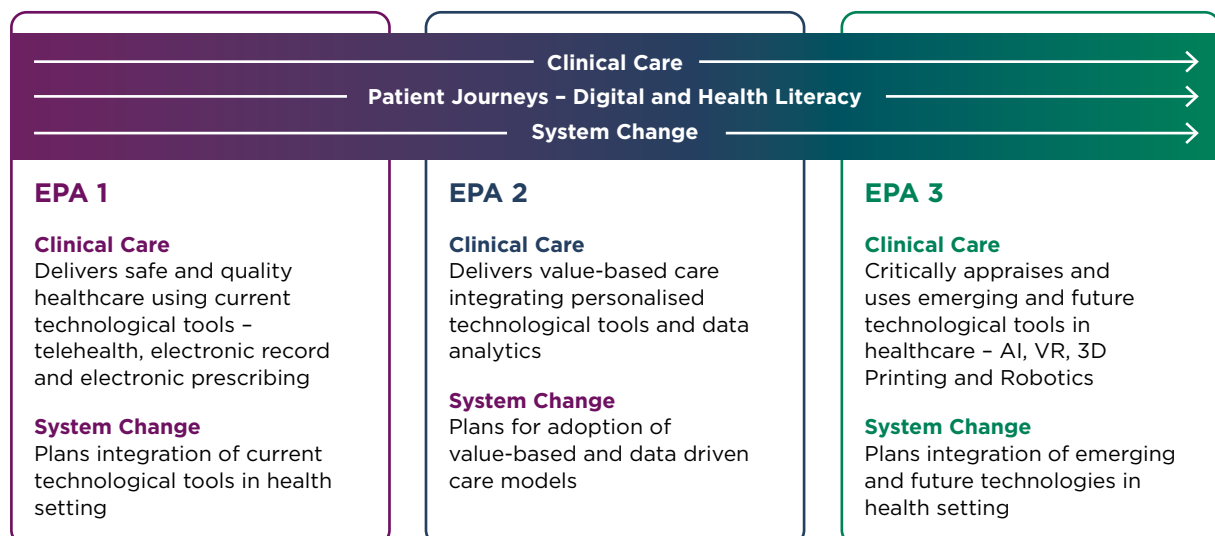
Clinical Care

Patient Journeys – Digital and Health Literacy

System Change

EPA 1

Clinical Care
Delivers safe and quality healthcare using current technological tools – telehealth, electronic record and electronic prescribing

System Change
Plans integration of current technological tools in health setting

EPA 2

Clinical Care
Delivers value-based care integrating personalised technological tools and data analytics

System Change
Plans for adoption of value-based and data driven care models

EPA 3

Clinical Care
Critically appraises and uses emerging and future technological tools in healthcare – AI, VR, 3D Printing and Robotics

System Change
Plans integration of emerging and future technologies in health setting